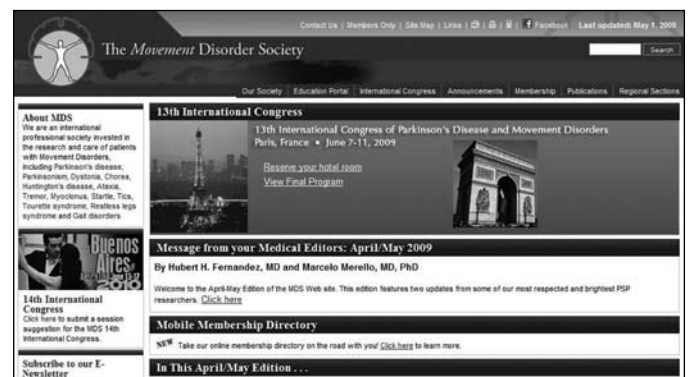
Contact Us | Members Only | Site Map | Links | | | f Facebook Last updated: May 1, 2009

The Movement Disorder Society

Search

Our Society | Education Portal | International Congress | Announcements | Membership | Publications | Regional Sections

About MDS
We are an international professional society invested in the research and care of patients with Movement Disorders, including Parkinson's disease, Parkinsonism, Dystonia, Chorea, Huntington's disease, Ataxia, Tremor, Myoclonus, Startle, Tics, Tourette syndrome, Restless legs syndrome and Gait disorders

Buenos Aires 2010

14th International Congress
Click here to submit a session suggestion for the MDS 14th International Congress.

Subscribe to our E-Newsletter

13th International Congress

13th International Congress of Parkinson's Disease and Movement Disorders
Paris, France • June 7-11, 2009

Reserve your hotel room
View Final Program

Message from your Medical Editors: April/May 2009

By Hubert H. Fernandez, MD and Marcelo Merello, MD, PhD

Welcome to the April-May Edition of the MDS Web site. This edition features two updates from some of our most respected and brightest PSP researchers. Click here

Mobile Membership Directory

NEW Take our online membership directory on the road with you! Click here to learn more.

In This April/May Edition . . .